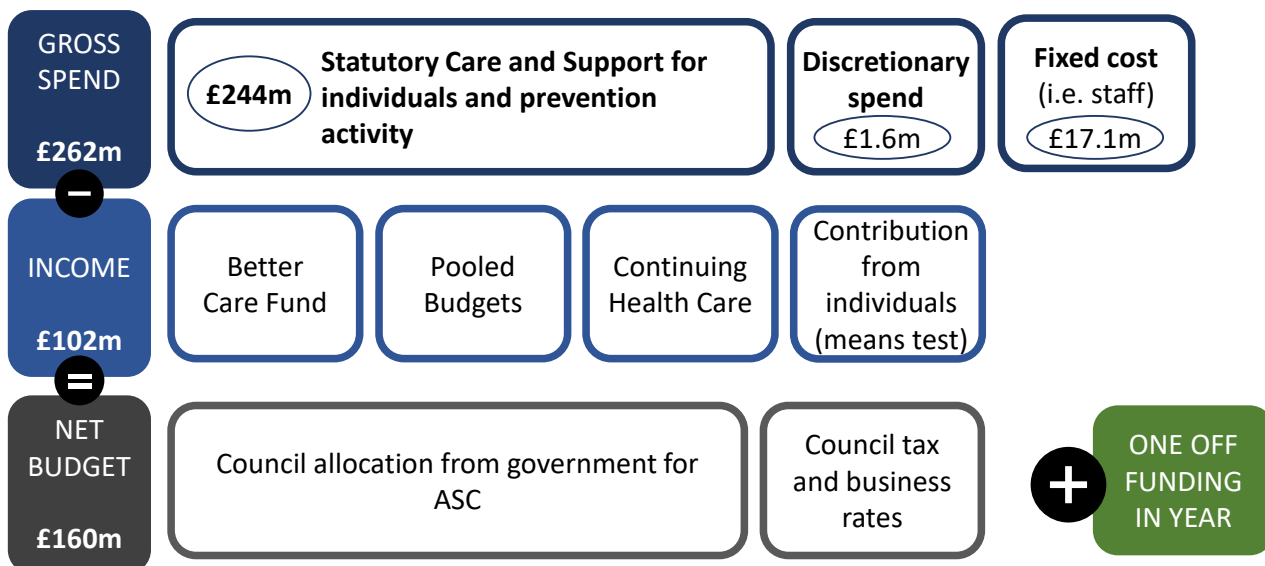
GROSS SPEND

£262m

£244m

Statutory Care and Support for individuals and prevention activity

Discretionary spend

£1.6m

Fixed cost
(i.e. staff)

£17.1m

−

INCOME

£102m

Better Care Fund

Pooled Budgets

Continuing Health Care

Contribution from individuals (means test)

=

NET BUDGET

£160m

Council allocation from government for ASC

Council tax and business rates

+

ONE OFF FUNDING IN YEAR